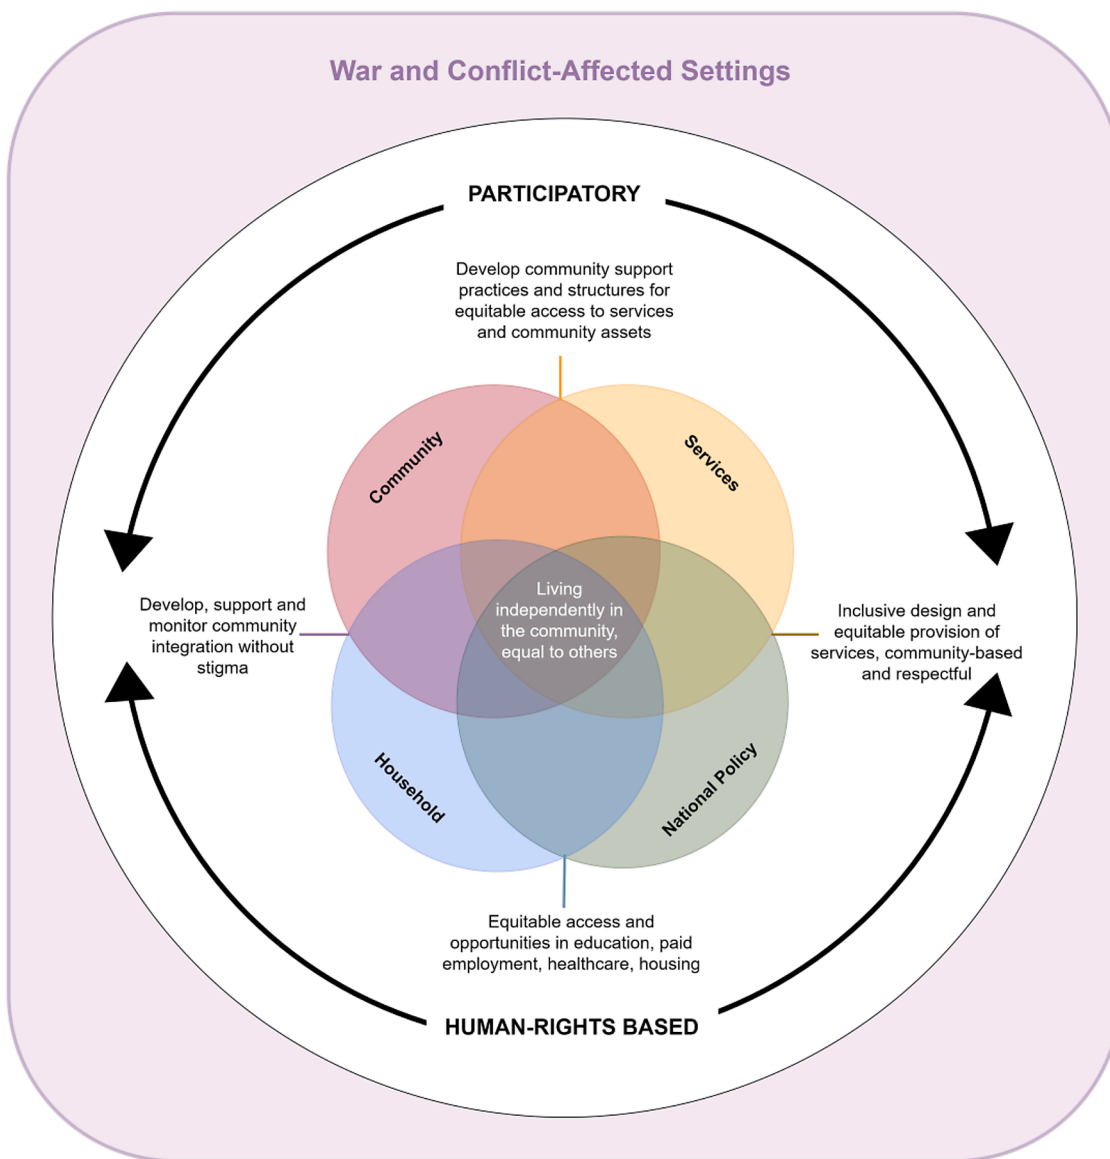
War and Conflict-Affected Settings

PARTICIPATORY

Develop community support practices and structures for equitable access to services and community assets

Community

Services

Develop, support and monitor community integration without stigma

Living independently in the community, equal to others

Inclusive design and equitable provision of services, community-based and respectful

Household

National Policy

Equitable access and opportunities in education, paid employment, healthcare, housing

HUMAN-RIGHTS BASED